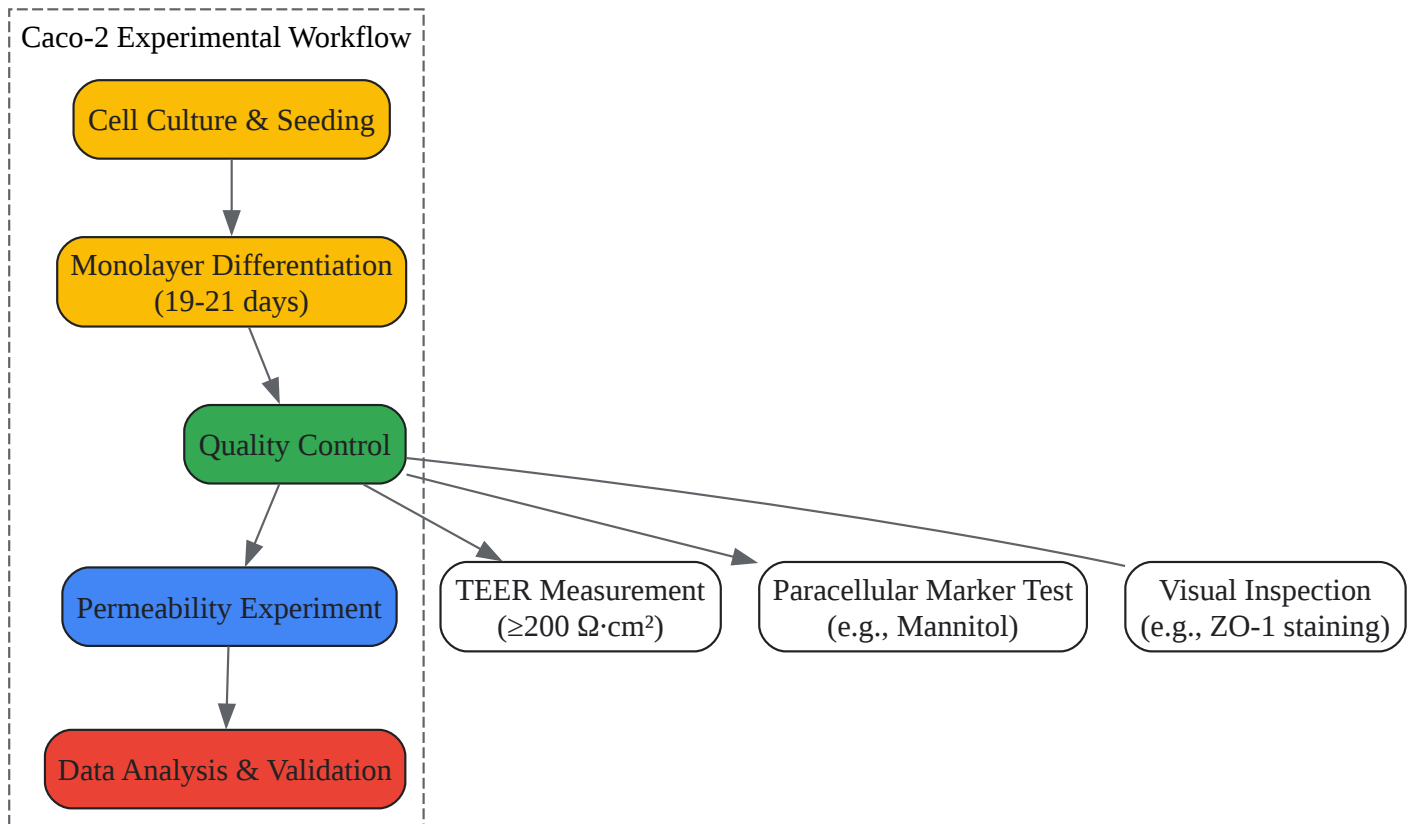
Caco-2 Experimental Workflow

Cell Culture & Seeding

Monolayer Differentiation (19-21 days)

Quality Control

Permeability Experiment

Data Analysis & Validation

TEER Measurement ($\geq$200 $\Omega \cdot cm^2$)

Paracellular Marker Test (e.g., Mannitol)

Visual Inspection (e.g., ZO-1 staining)